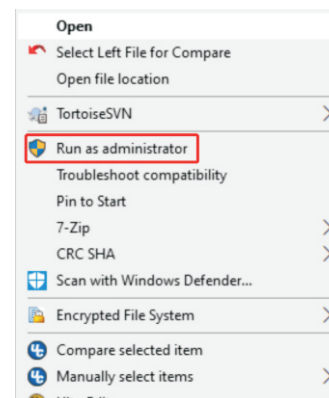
Open
Select Left File for Compare
Open file location
TortoiseSVN
Run as administrator
Troubleshoot compatibility
Pin to Start
7-Zip
CRC SHA
Scan with Windows Defender...
Encrypted File System
Compare selected item
Manually select items
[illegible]